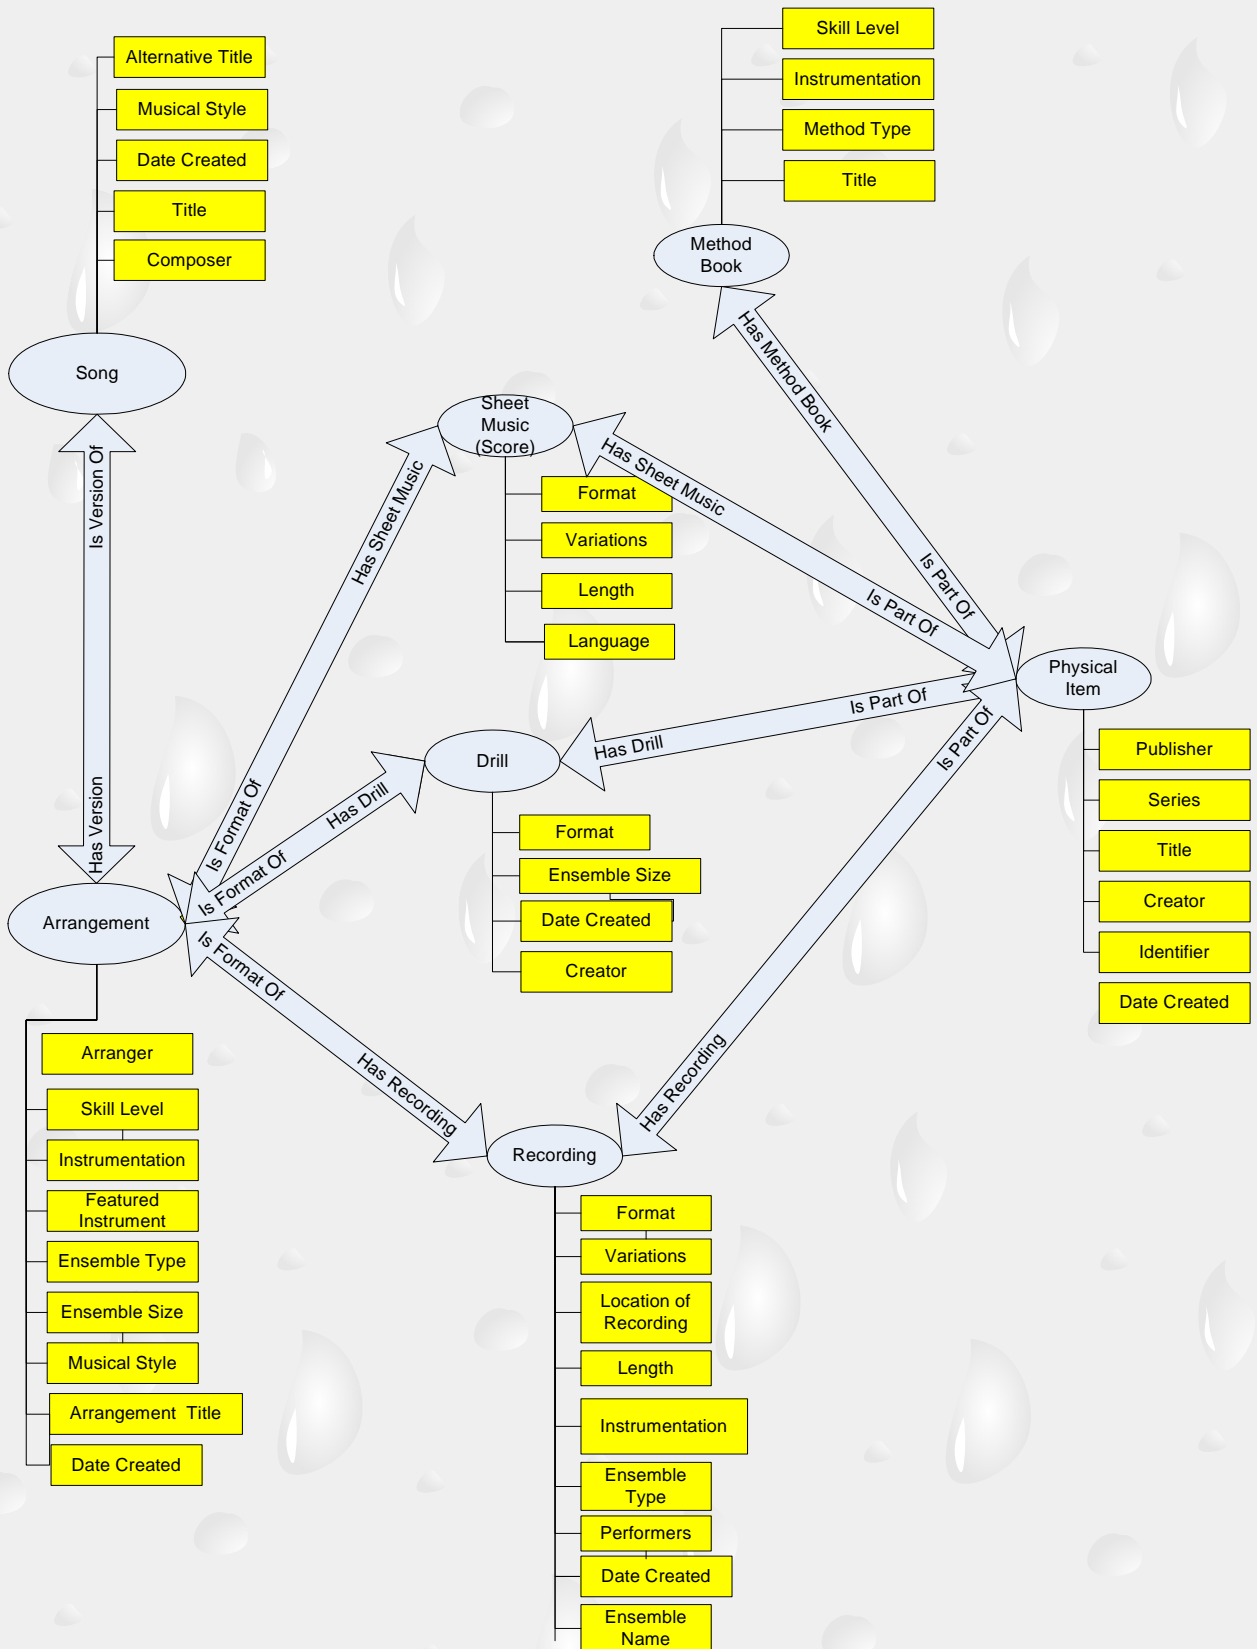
Alternative Title
Musical Style
Date Created
Title
Composer

Song

Is Version Of

Has Version

Skill Level
Instrumentation
Method Type
Title

Method Book

Has Method Book

Is Part Of

Sheet Music (Score)

Has Sheet Music

Has Sheet Music

Is Part Of

Format
Variations
Length
Language

Physical Item

Publisher
Series
Title
Creator
Identifier
Date Created

Is Part Of

Has Drill

Drill

Is Format Of

Has Drill

Is Format Of

Format
Ensemble Size
Date Created
Creator

Is Part Of

Arrangement

Is Format Of

Has Recording

Has Recording

Arranger
Skill Level
Instrumentation
Featured Instrument
Ensemble Type
Ensemble Size
Musical Style
Arrangement Title
Date Created

Recording

Format
Variations
Location of Recording
Length
Instrumentation
Ensemble Type
Performers
Date Created
Ensemble Name